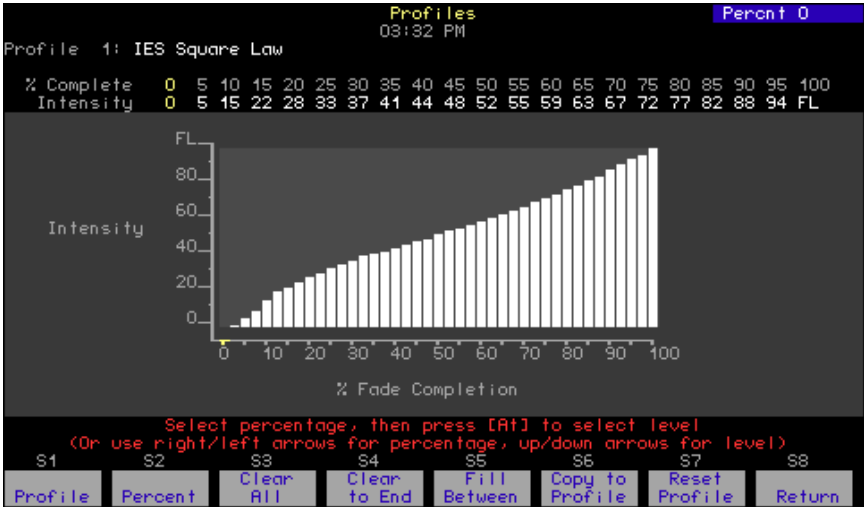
Profiles
03:32 PM
Percent 0

Profile 1: IES Square Law

| % Complete | 0 | 5 | 10 | 15 | 20 | 25 | 30 | 35 | 40 | 45 | 50 | 55 | 60 | 65 | 70 | 75 | 80 | 85 | 90 | 95 | 100 |
|---|---|---|---|---|---|---|---|---|---|---|---|---|---|---|---|---|---|---|---|---|---|
| Intensity | 0 | 5 | 15 | 22 | 28 | 33 | 37 | 41 | 44 | 48 | 52 | 55 | 59 | 63 | 67 | 72 | 77 | 82 | 88 | 94 | FL |

FL
80
60
40
20
0
Intensity
0 10 20 30 40 50 60 70 80 90 100
% Fade Completion

Select percentage, then press [At] to select level
(Or use right/left arrows for percentage, up/down arrows for level)

S1 Profile
S2 Percent
S3 Clear All
S4 Clear to End
S5 Fill Between
S6 Copy to Profile
S7 Reset Profile
S8 Return